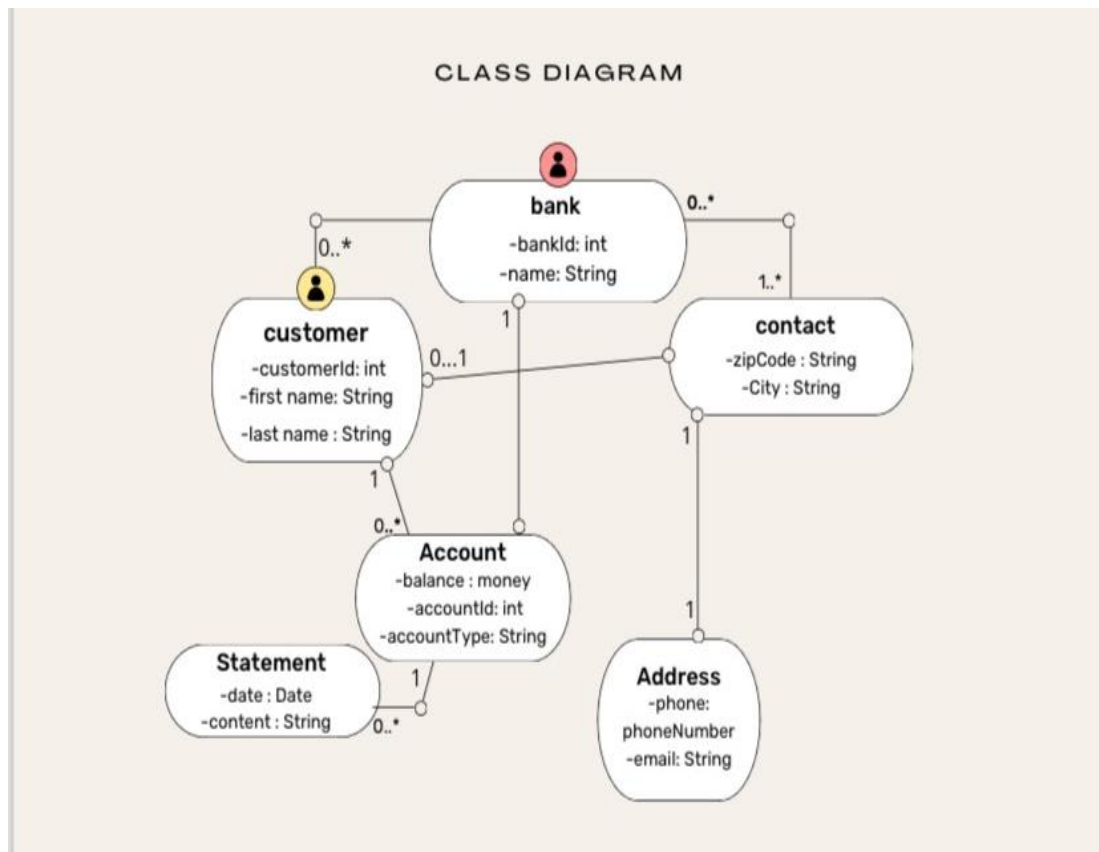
CLASS DIAGRAM

bank
-bankId: int
-name: String

0..*

0..*

1..*

1

customer
-customerId: int
-first name: String
-last name : String

0...1

contact
-zipCode : String
-City : String

1

1

0..*

Account
-balance : money
-accountId: int
-accountType: String

1

Statement
-date : Date
-content : String

1

0..*

Address
-phone: phoneNumber
-email: String